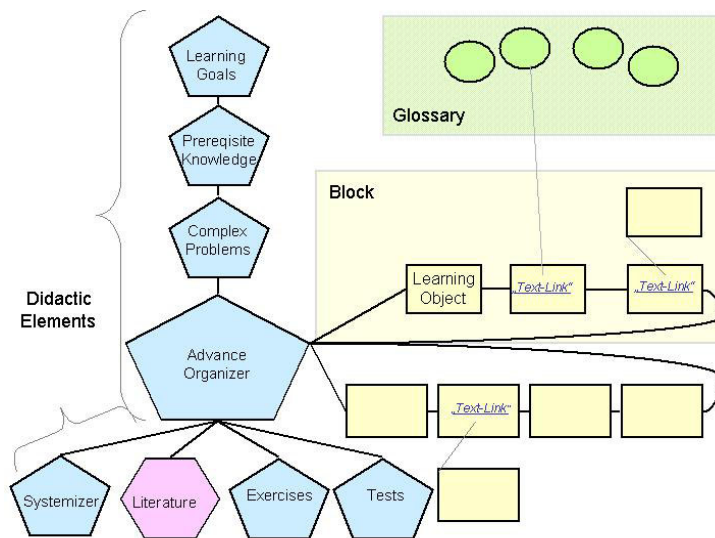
Glossary

Block

Learning Goals

Preregisite Knowledge

Complex Problems

Didactic Elements

Advance Organizer

Learning Object

„Text-Link"

„Text-Link"

„Text-Link"

Systemizer

Literature

Exercises

Tests